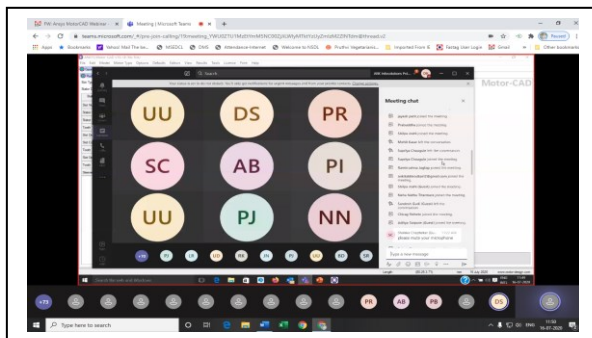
FW: Ansys MotorCAD Webinar
Meeting | Microsoft Teams
teams.microsoft.com/_#/pre-join-calling/19:meeting_YWU0ZTU1MzEtYmM5NC00ZjUtMyMTktYzUyZmIzMDZhYzAm@thread.v2
Apps Bookmarks Yahoo! Mail The Am... MSEDCL DMS Attendance-Internet Welcome to MSEDCL Prothe: Vegetarians... Imported From IE Fastag User Login Gmail Other bookmarks
Paused
Search
Motor-CAD
Meeting chat
UU
DS
PR
SC
AB
PI
UU
PJ
NN
Type a new message
+75
PR
AB
PB
DS
Type here to search
17:50
16-07-2020